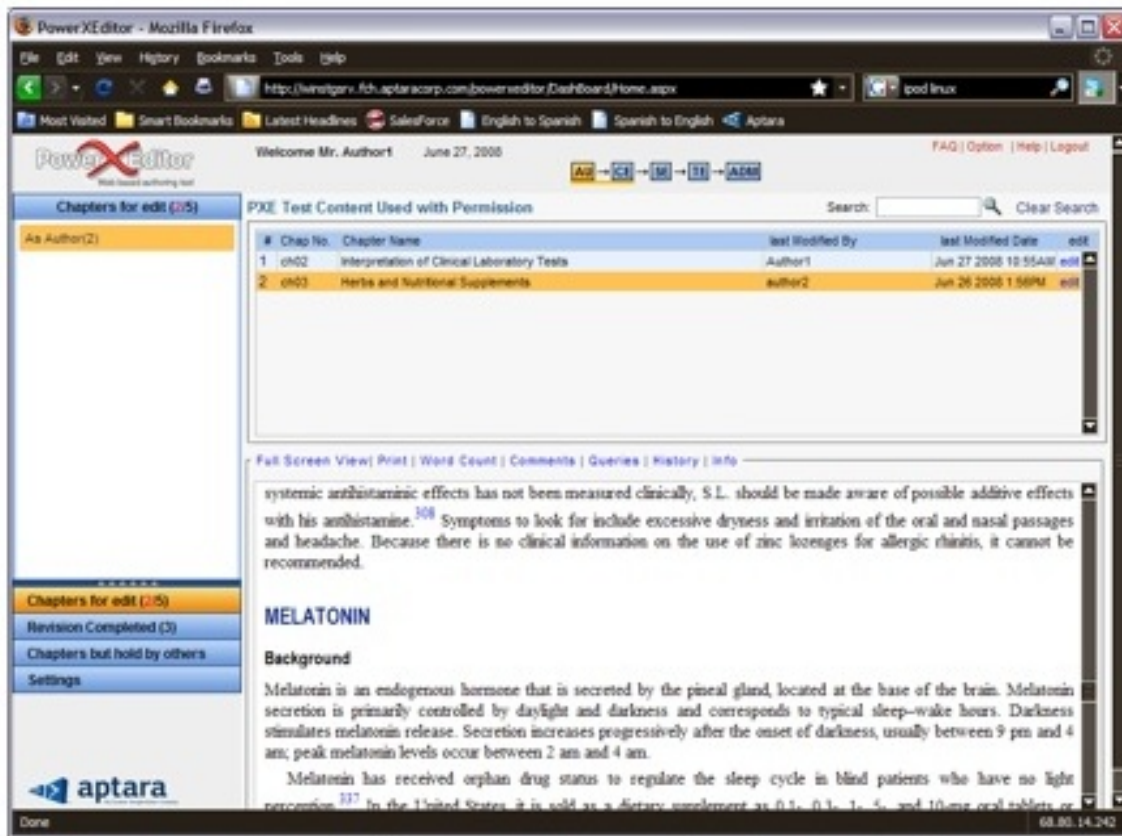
PowerXEditor - Mozilla Firefox

File Edit View History Bookmarks Tools Help

http://wnstgsrv.fch.aptaracorp.com/powereditor/DashBoard/Home.aspx

ipod linux

Most Visited Smart Bookmarks Latest Headlines SalesForce English to Spanish Spanish to English Aptara

PowerXEditor
Web based authoring tool

Welcome Mr. Author1 June 27, 2008

AU → CE → SE → TE → ADM

FAQ | Option | Help | Logout

Chapters for edit (2/5)

As Author(2)

PXE Test Content Used with Permission

Search: Clear Search

| # | Chap No. | Chapter Name | last Modified By | last Modified Date | edit |
|---|---|---|---|---|---|
| 1 | ch02 | Interpretation of Clinical Laboratory Tests | Author1 | Jun 27 2008 10:55AM | edit |
| 2 | ch03 | Herbs and Nutritional Supplements | author2 | Jun 26 2008 1:58PM | edit |

Full Screen View| Print | Word Count | Comments | Queries | History | Info

systemic antihistaminic effects has not been measured clinically, S.L. should be made aware of possible additive effects with his antihistamine.$^{308}$ Symptoms to look for include excessive dryness and irritation of the oral and nasal passages and headache. Because there is no clinical information on the use of zinc lozenges for allergic rhinitis, it cannot be recommended.

MELATONIN

Background

Melatonin is an endogenous hormone that is secreted by the pineal gland, located at the base of the brain. Melatonin secretion is primarily controlled by daylight and darkness and corresponds to typical sleep–wake hours. Darkness stimulates melatonin release. Secretion increases progressively after the onset of darkness, usually between 9 pm and 4 am; peak melatonin levels occur between 2 am and 4 am.

Melatonin has received orphan drug status to regulate the sleep cycle in blind patients who have no light perception.$^{337}$ In the United States, it is sold as a dietary supplement as 0.1-, 0.3-, 1-, 5-, and 10-mg oral tablets or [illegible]

Chapters for edit (2/5)
Revision Completed (3)
Chapters but hold by others
Settings

aptara

Done

68.80.14.242